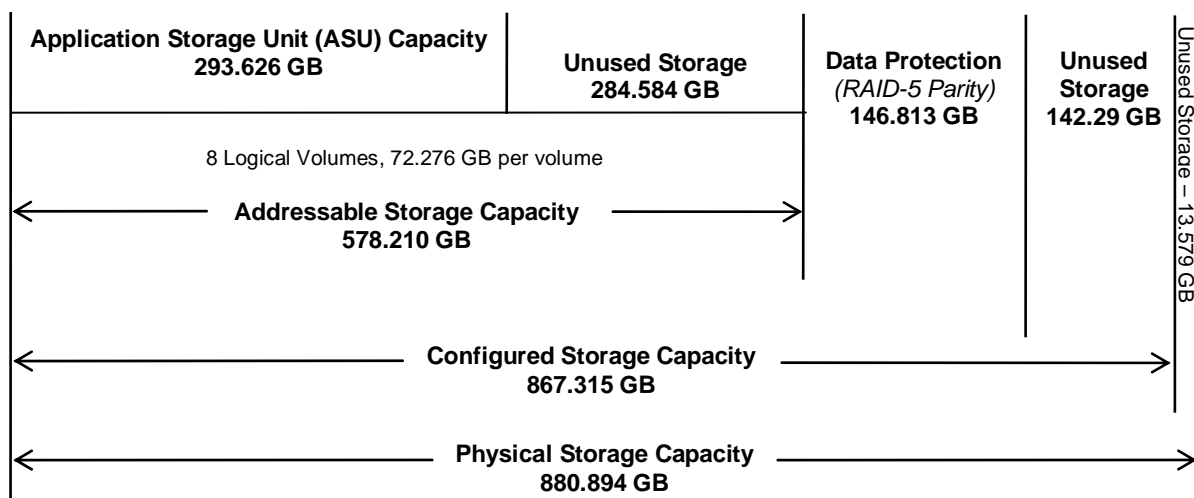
Application Storage Unit (ASU) Capacity
293.626 GB

Unused Storage
284.584 GB

Data Protection
*(RAID-5 Parity)*
146.813 GB

Unused Storage
142.29 GB

Unused Storage – 13.579 GB

8 Logical Volumes, 72.276 GB per volume

Addressable Storage Capacity
578.210 GB

Configured Storage Capacity
867.315 GB

Physical Storage Capacity
880.894 GB